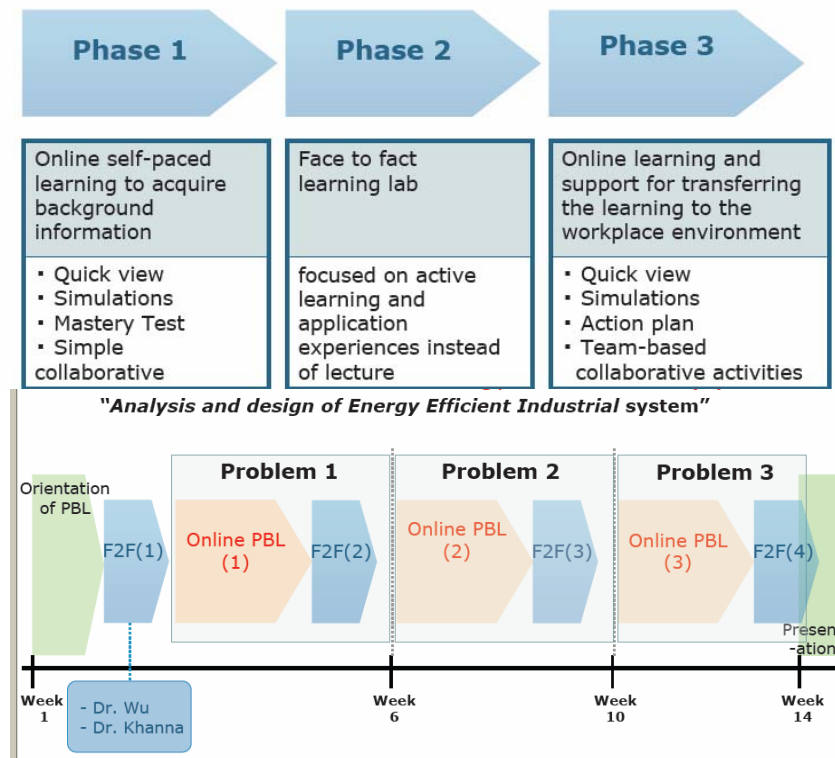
Phase 1

Phase 2

Phase 3

Online self-paced learning to acquire background information

Face to fact learning lab

Online learning and support for transferring the learning to the workplace environment

▪ Quick view
▪ Simulations
▪ Mastery Test
▪ Simple collaborative

focused on active learning and application experiences instead of lecture

▪ Quick view
▪ Simulations
▪ Action plan
▪ Team-based collaborative activities

"Analysis and design of Energy Efficient Industrial system"

Orientation of PBL

F2F(1)

Problem 1

Online PBL (1)

F2F(2)

Problem 2

Online PBL (2)

F2F(3)

Problem 3

Online PBL (3)

F2F(4)

Presen -ation

Week 1

- Dr. Wu
- Dr. Khanna

Week 6

Week 10

Week 14